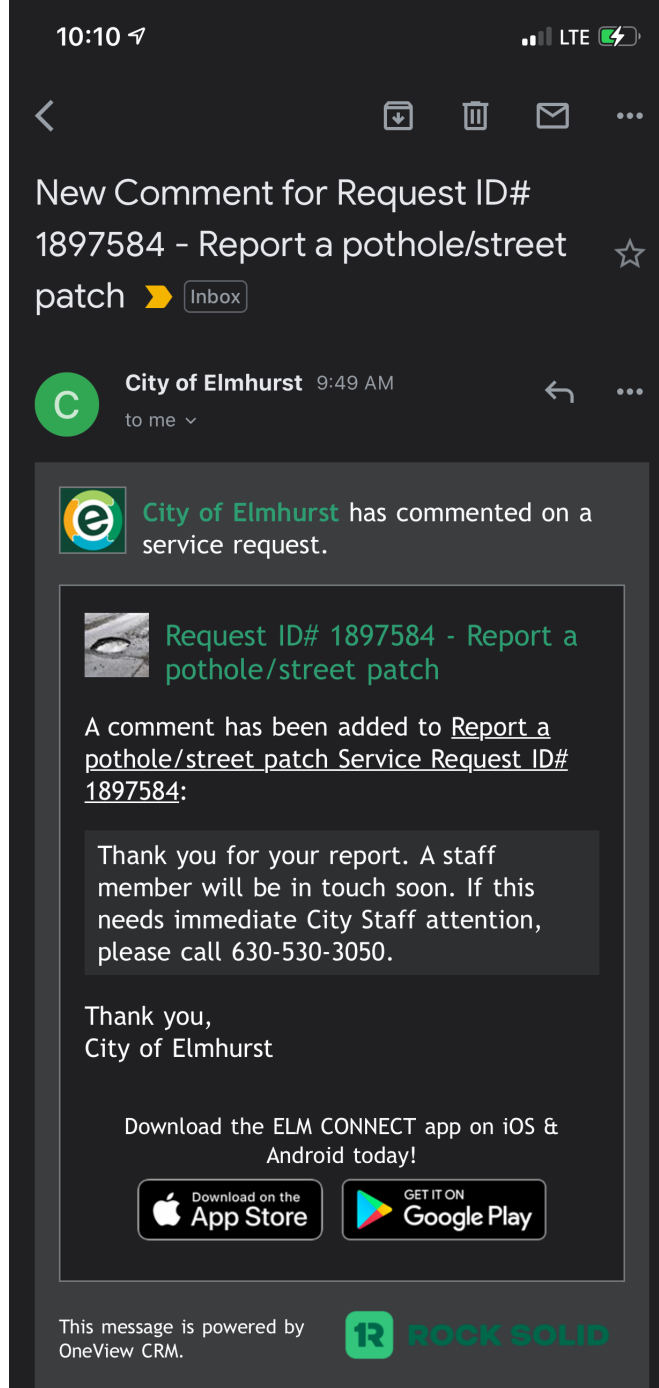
10:10

LTE

New Comment for Request ID# 1897584 - Report a pothole/street patch

Inbox

C

City of Elmhurst 9:49 AM

to me

City of Elmhurst has commented on a service request.

Request ID# 1897584 - Report a pothole/street patch

A comment has been added to Report a pothole/street patch Service Request ID# 1897584:

Thank you for your report. A staff member will be in touch soon. If this needs immediate City Staff attention, please call 630-530-3050.

Thank you,
City of Elmhurst

Download the ELM CONNECT app on iOS & Android today!

Download on the App Store

GET IT ON Google Play

This message is powered by OneView CRM.

1R ROCK SOLID